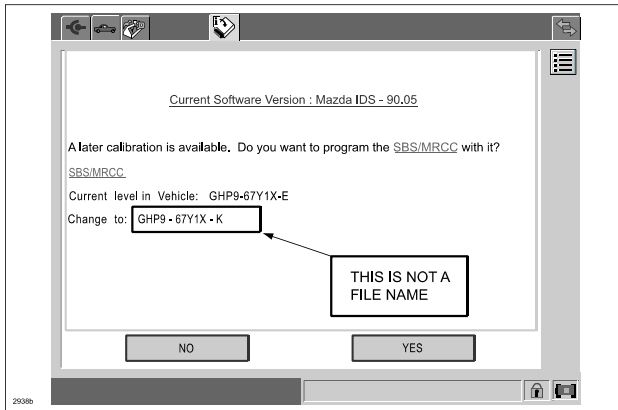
Current Software Version : Mazda IDS - 90.05

A later calibration is available. Do you want to program the SBS/MRCC with it?

SBS/MRCC

Current level in Vehicle: GHP9-67Y1X-E

Change to: GHP9 - 67Y1X - K

THIS IS NOT A FILE NAME

NO

YES

2938b